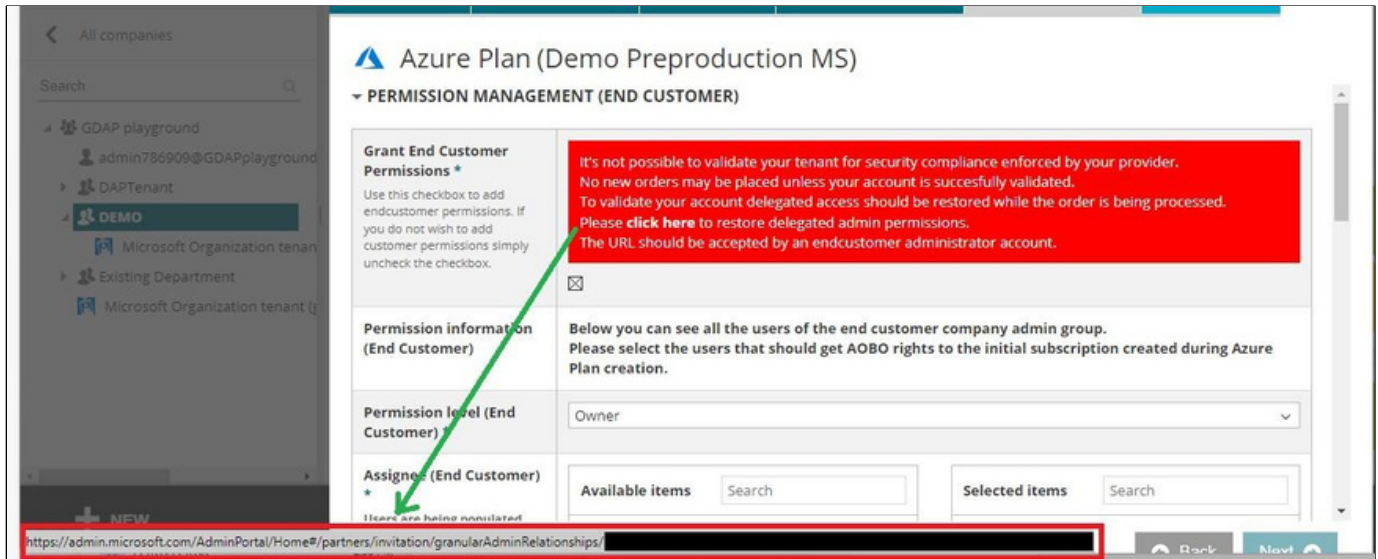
All companies

Search

GDAP playground
admin786909@GDAPplayground
DAPTenant
DEMO
Microsoft Organization tenan
Existing Department
Microsoft Organization tenant (

NEW

Azure Plan (Demo Preproduction MS)

PERMISSION MANAGEMENT (END CUSTOMER)

| Grant End Customer Permissions * Use this checkbox to add endcustomer permissions. If you do not wish to add customer permissions simply uncheck the checkbox. | It's not possible to validate your tenant for security compliance enforced by your provider. No new orders may be placed unless your account is succesfully validated. To validate your account delegated access should be restored while the order is being processed. Please **click here** to restore delegated admin permissions. The URL should be accepted by an endcustomer administrator account. ☒ |
|---|---|
| Permission information (End Customer) | Below you can see all the users of the end customer company admin group. Please select the users that should get AOBO rights to the initial subscription created during Azure Plan creation. |
| Permission level (End Customer) * | Owner |
| Assignee (End Customer) * Users are being populated | Available items Search / Selected items Search |

https://admin.microsoft.com/AdminPortal/Home#/partners/invitation/granularAdminRelationships/

Back

Next